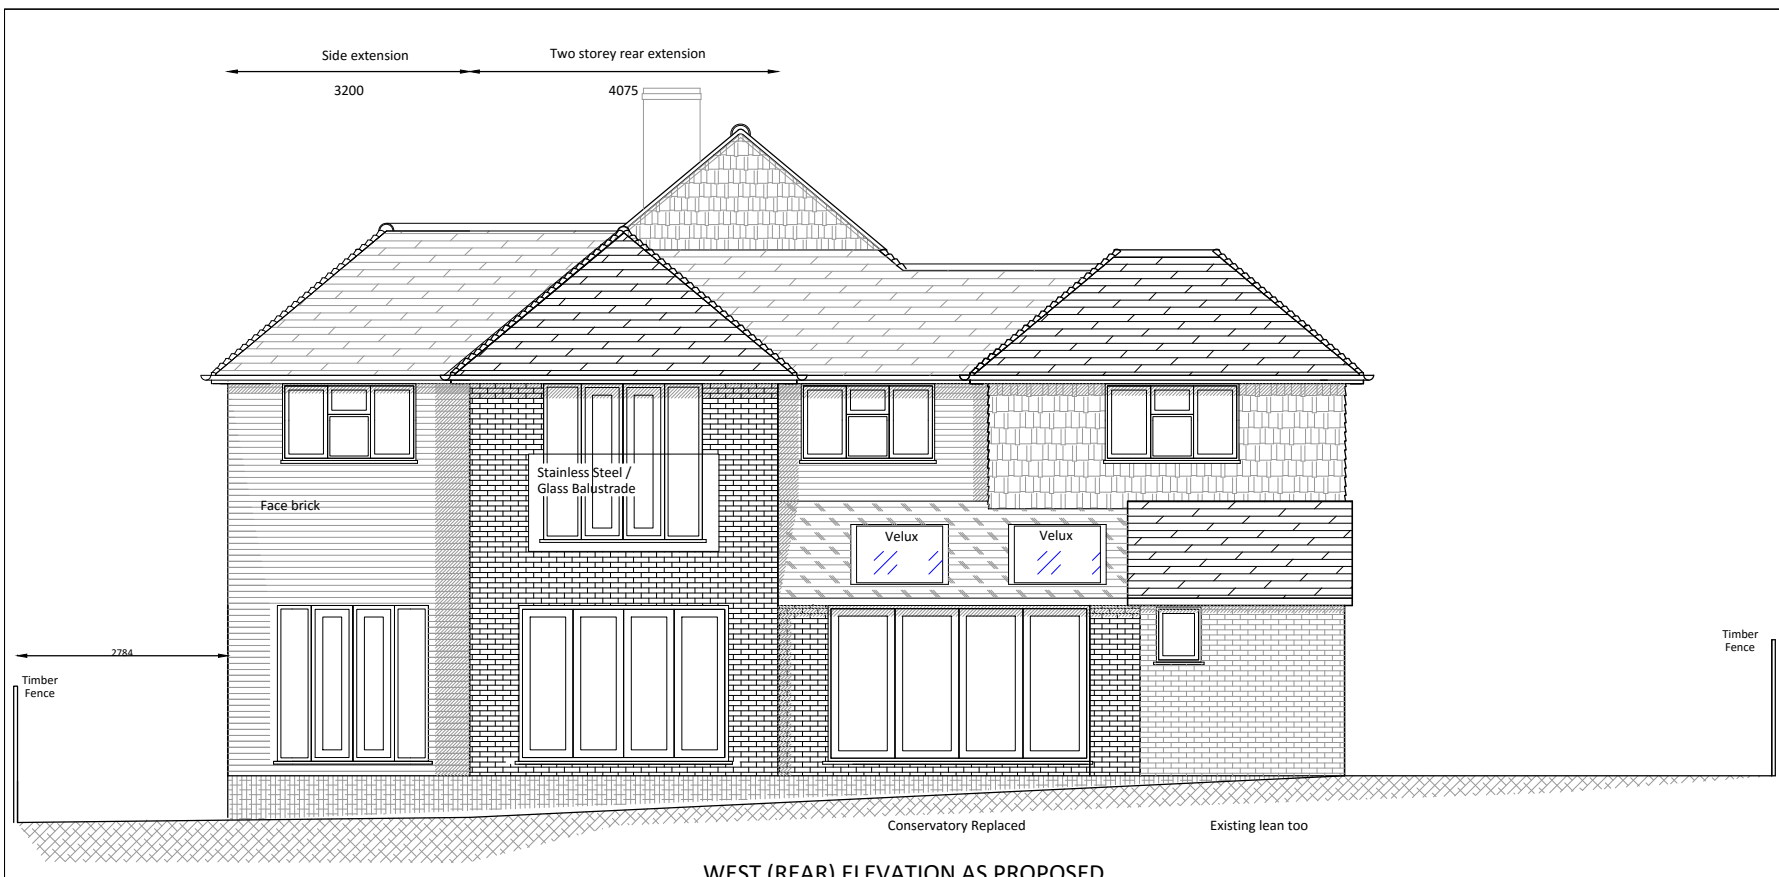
Side extension
3200
Two storey rear extension
4075

Stainless Steel / Glass Balustrade

Face brick

Velux

Velux

2784

Timber Fence

Timber Fence

Conservatory Replaced

Existing lean too

WEST (REAR) ELEVATION AS PROPOSED